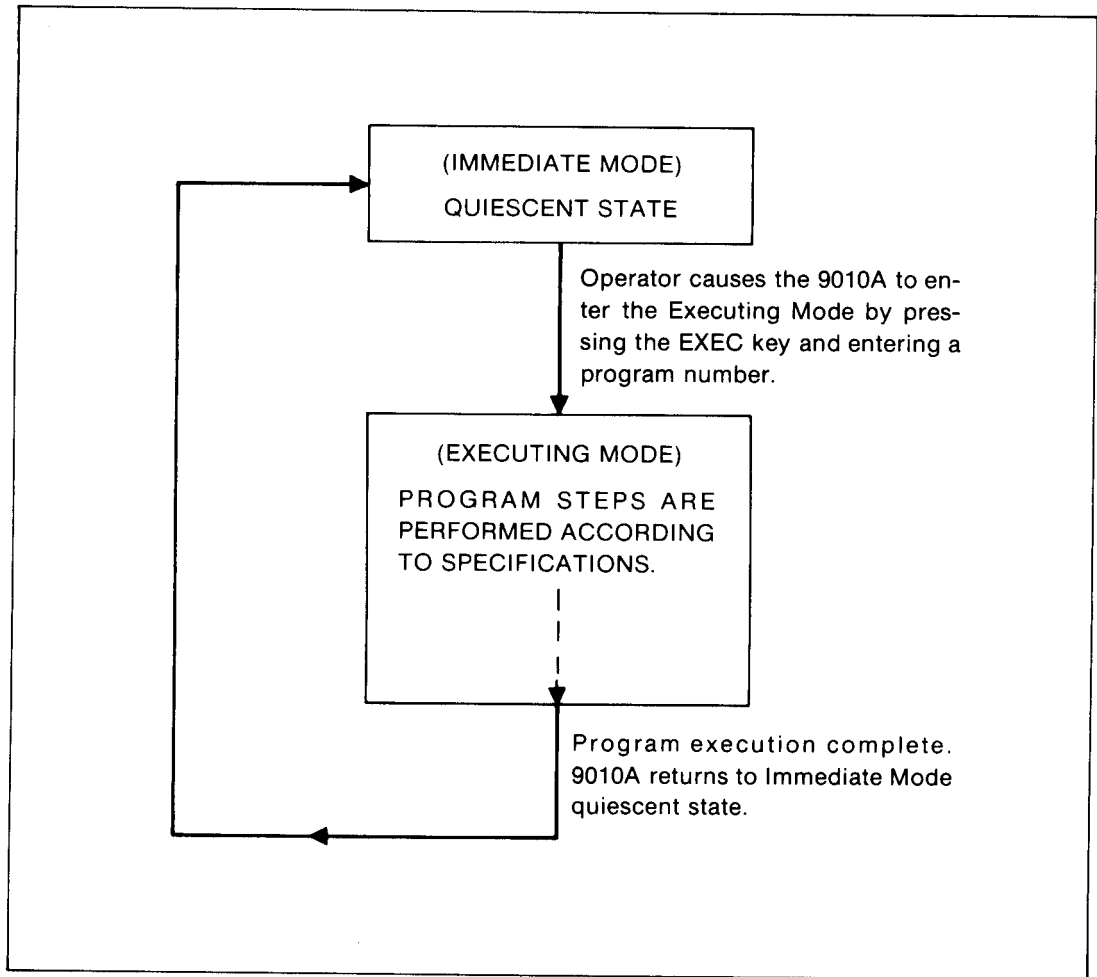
(IMMEDIATE MODE)
QUIESCENT STATE

Operator causes the 9010A to enter the Executing Mode by pressing the EXEC key and entering a program number.

(EXECUTING MODE)
PROGRAM STEPS ARE PERFORMED ACCORDING TO SPECIFICATIONS.

Program execution complete. 9010A returns to Immediate Mode quiescent state.